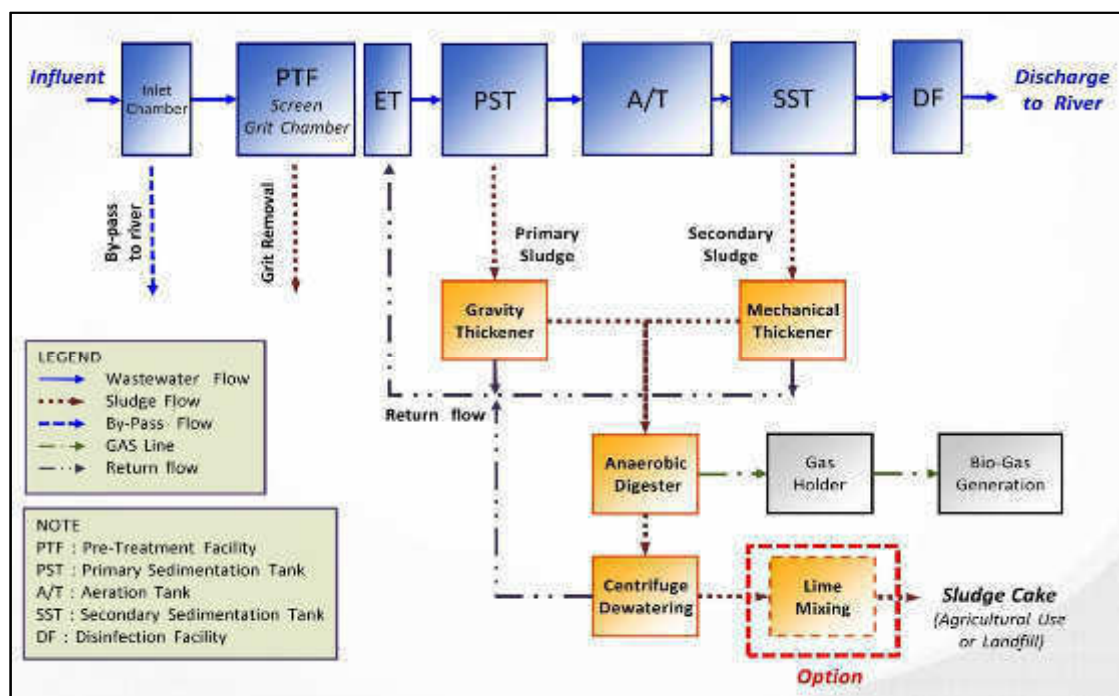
Influent

Inlet Chamber

PTF
Screen
Grit Chamber

ET

PST

A/T

SST

DF

Discharge to River

By-pass to river

Grit Removal

Primary Sludge

Secondary Sludge

Gravity Thickener

Mechanical Thickener

Return flow

LEGEND
Wastewater Flow
Sludge Flow
By-Pass Flow
GAS Line
Return flow

Anaerobic Digester

Gas Holder

Bio-Gas Generation

NOTE
PTF : Pre-Treatment Facility
PST : Primary Sedimentation Tank
A/T : Aeration Tank
SST : Secondary Sedimentation Tank
DF : Disinfection Facility

Centrifuge Dewatering

Lime Mixing

Sludge Cake
(Agricultural Use or Landfill)

Option